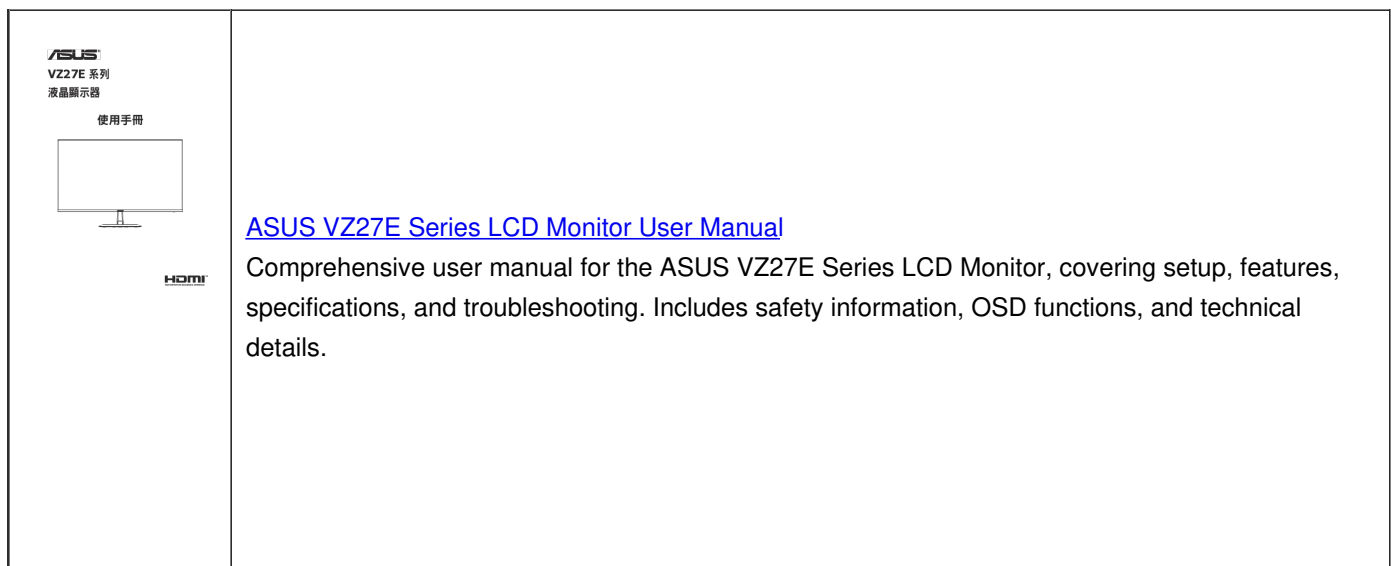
/ISUS
VZ27E 系列
液晶顯示器
使用手冊

HDMI

ASUS VZ27E Series LCD Monitor User Manual
Comprehensive user manual for the ASUS VZ27E Series LCD Monitor, covering setup, features, specifications, and troubleshooting. Includes safety information, OSD functions, and technical details.